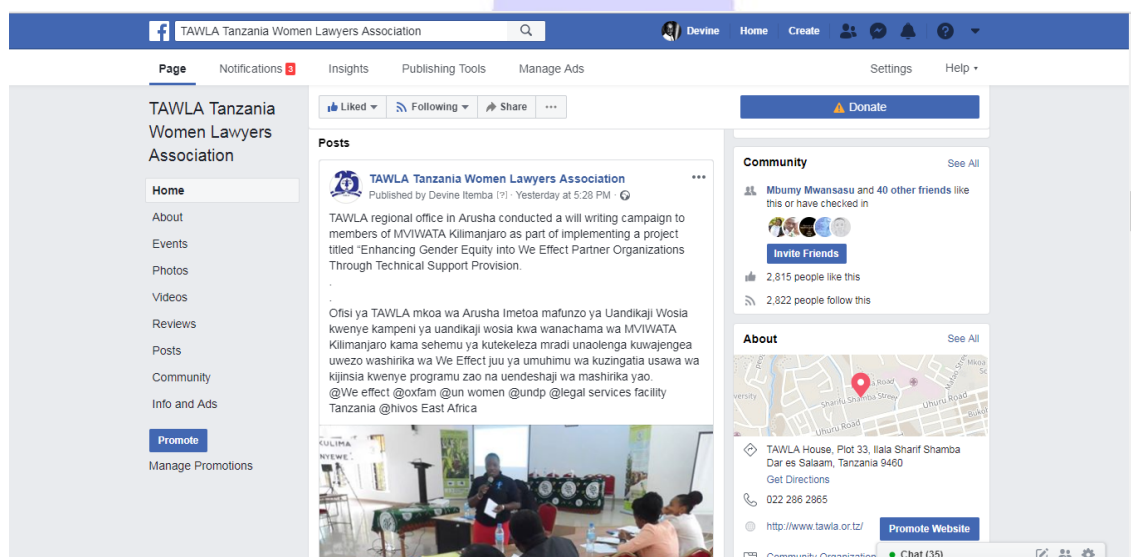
TAWLA Tanzania Women Lawyers Association

Devine Home Create

Page Notifications 3 Insights Publishing Tools Manage Ads Settings Help

TAWLA Tanzania Women Lawyers Association

Home
About
Events
Photos
Videos
Reviews
Posts
Community
Info and Ads

Promote
Manage Promotions

Liked Following Share ···

Posts

TAWLA Tanzania Women Lawyers Association
Published by Devine Itemba [?] · Yesterday at 5:28 PM ·

TAWLA regional office in Arusha conducted a will writing campaign to members of MVIWATA Kilimanjaro as part of implementing a project titled "Enhancing Gender Equity into We Effect Partner Organizations Through Technical Support Provision.

.

.

Ofisi ya TAWLA mkoa wa Arusha Imetoa mafunzo ya Uandikaji Wosia kwenye kampeni ya uandikaji wosia kwa wanachama wa MVIWATA Kilimanjaro kama sehemu ya kutekeleza mradi unaolenga kuwajengea uwezo washirika wa We Effect juu ya umuhimu wa kuzingatia usawa wa kijinsia kwenye programu zao na uendeshaji wa mashirika yao.
@We effect @oxfam @un women @undp @legal services facility Tanzania @hivos East Africa

KULIMA
NYEWE

Donate

Community See All
Mbumy Mwansasu and 40 other friends like this or have checked in
Invite Friends
2,815 people like this
2,822 people follow this

About See All
Shariff Shamba Street
Uhuru Road
Uhuru Road
TAWLA House, Plot 33, Ilala Sharif Shamba Dar es Salaam, Tanzania 9460
Get Directions
022 286 2865
http://www.tawla.or.tz/
Promote Website
Community Organization
Chat (35)